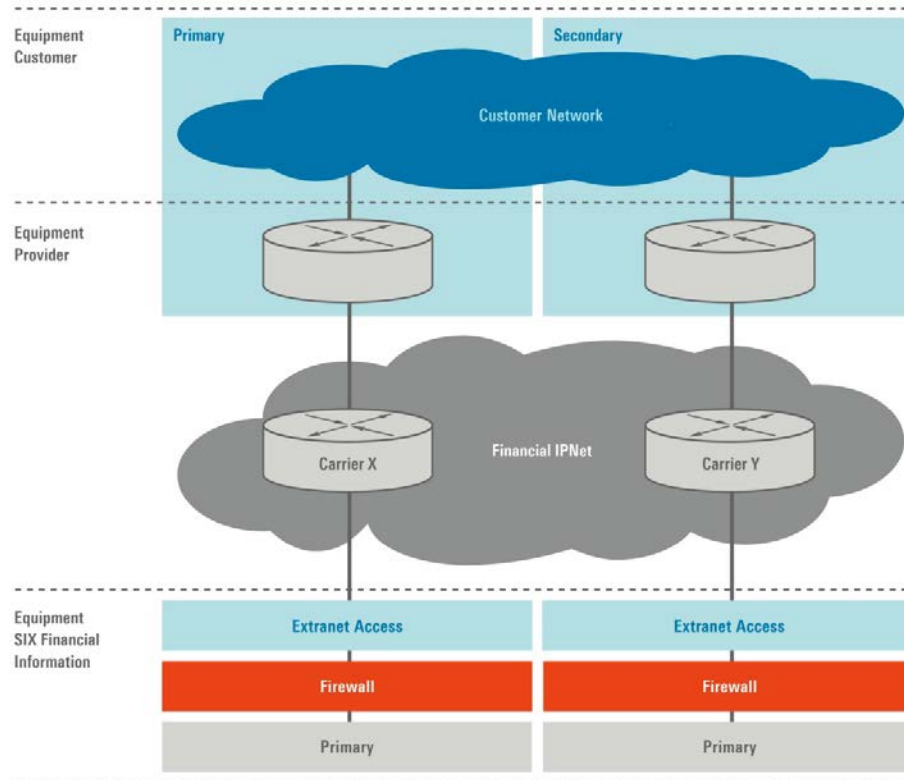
Equipment Customer

Primary

Secondary

Customer Network

Equipment Provider

Carrier X

Financial IPNet

Carrier Y

Equipment SIX Financial Information

Extranet Access

Extranet Access

Firewall

Firewall

Primary

Primary